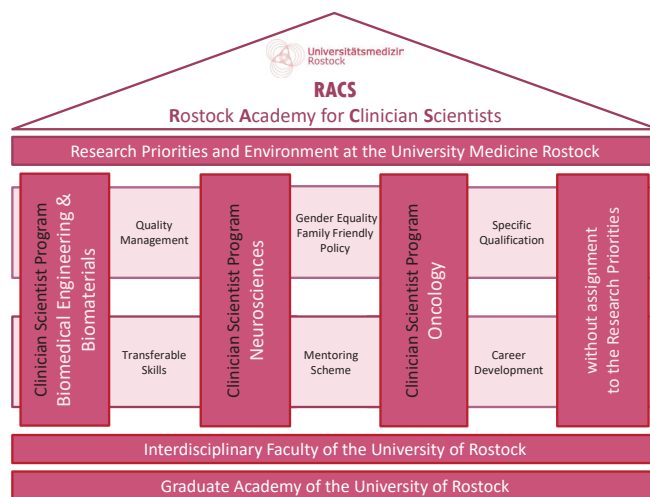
Universitätsmedizin Rostock

RACS
Rostock Academy for Clinician Scientists

Research Priorities and Environment at the University Medicine Rostock

Clinician Scientist Program Biomedical Engineering & Biomaterials

Quality Management

Transferable Skills

Clinician Scientist Program Neurosciences

Gender Equality Family Friendly Policy

Mentoring Scheme

Clinician Scientist Program Oncology

Specific Qualification

Career Development

without assignment to the Research Priorities

Interdisciplinary Faculty of the University of Rostock

Graduate Academy of the University of Rostock